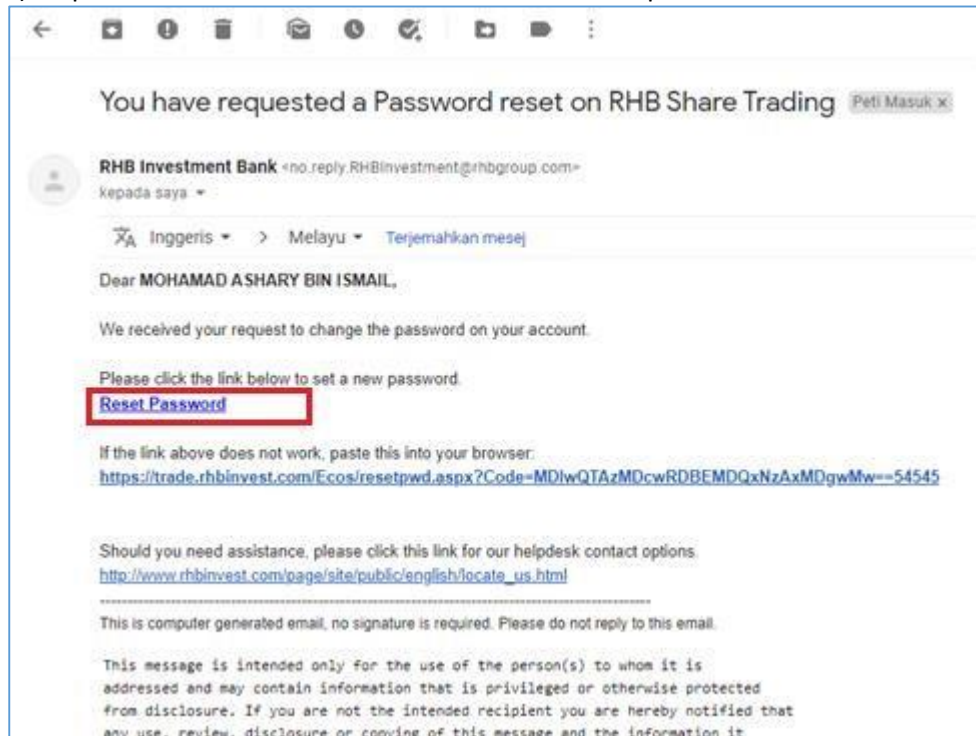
You have requested a Password reset on RHB Share Trading Peti Masuk ×

RHB Investment Bank <no.reply.RHBInvestment@rhbgroup.com>
kepada saya ▾

Inggeris ▾ > Melayu ▾ Terjemahkan mesej

Dear MOHAMAD ASHARY BIN ISMAIL,

We received your request to change the password on your account.

Please click the link below to set a new password.
Reset Password

If the link above does not work, paste this into your browser:
https://trade.rhbinvest.com/Ecos/resetpwd.aspx?Code=MDIwQTAzMDcwRDBEMDQxNzAxMDgwMw==54545

Should you need assistance, please click this link for our helpdesk contact options.
http://www.rhbinvest.com/page/site/public/english/locate_us.html

This is computer generated email, no signature is required. Please do not reply to this email.

This message is intended only for the use of the person(s) to whom it is addressed and may contain information that is privileged or otherwise protected from disclosure. If you are not the intended recipient you are hereby notified that any use, review, disclosure or copying of this message and the information it